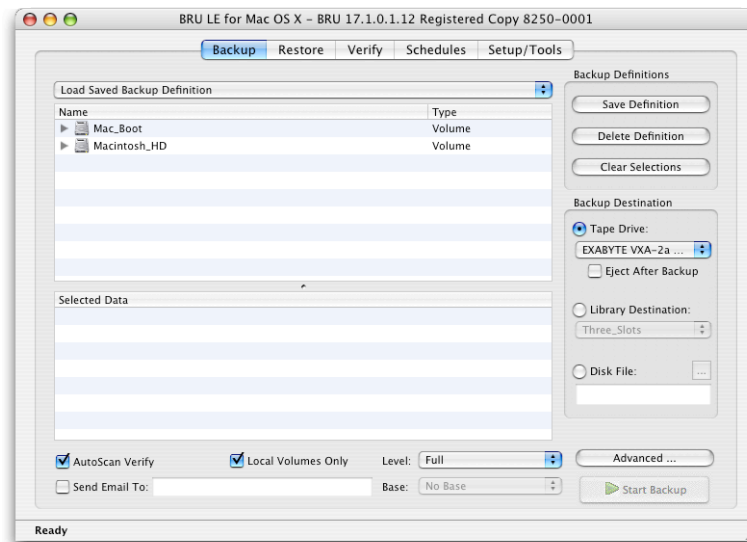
BRU LE for Mac OS X - BRU 17.1.0.1.12 Registered Copy 8250-0001

Backup Restore Verify Schedules Setup/Tools

Load Saved Backup Definition

| Name | Type |
|---|---|
| Mac_Boot | Volume |
| Macintosh_HD | Volume |

Selected Data

Backup Definitions
Save Definition
Delete Definition
Clear Selections

Backup Destination
Tape Drive:
EXABYTE VXA-2a ...
Eject After Backup
Library Destination:
Three_Slots
Disk File:
...

AutoScan Verify
Local Volumes Only
Level: Full
Send Email To:
Base: No Base
Advanced ...
Start Backup

Ready